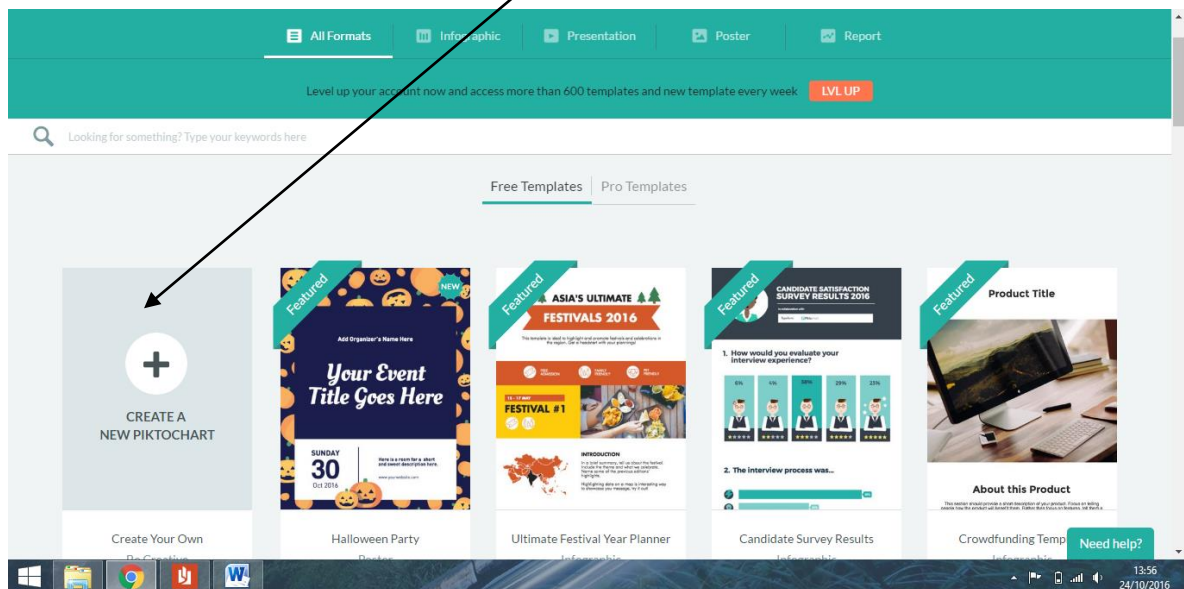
All Formats Infographic Presentation Poster Report

Level up your account now and access more than 600 templates and new template every week LVL UP

Looking for something? Type your keywords here

Free Templates | Pro Templates

+
CREATE A NEW PIKTOCHART

Create Your Own
Be Creative

Featured
NEW
Add Organizer's Name Here
Your Event Title Goes Here
SUNDAY
30
Oct 2016
Here is a room for a short and sweet description here.

Halloween Party
Poster

Featured
ASIA'S ULTIMATE
FESTIVALS 2016
FESTIVAL #1
INTRODUCTION

Ultimate Festival Year Planner
Infographic

Featured
CANDIDATE SATISFACTION SURVEY RESULTS 2016
1. How would you evaluate your interview experience?
2. The interview process was...

Candidate Survey Results
Infographic

Featured
Product Title
About this Product

Crowdfunding Temp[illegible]
Infographic

Need help?

13:56
24/10/2016